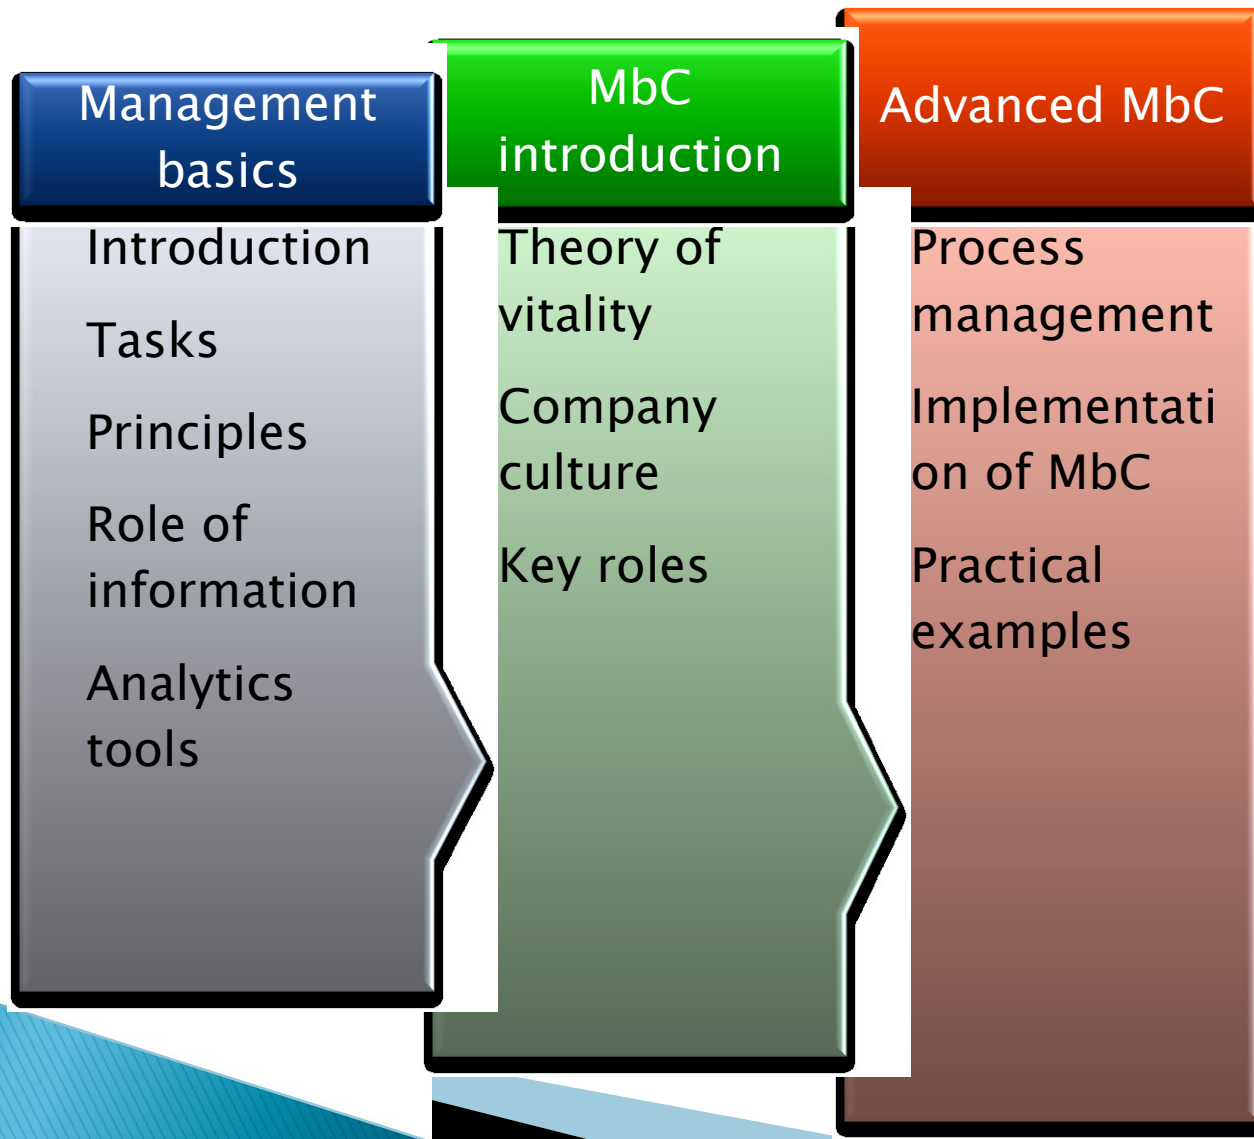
Management basics

Introduction

Tasks

Principles

Role of information

Analytics tools

MbC introduction

Theory of vitality

Company culture

Key roles

Advanced MbC

Process management

Implementation of MbC

Practical examples